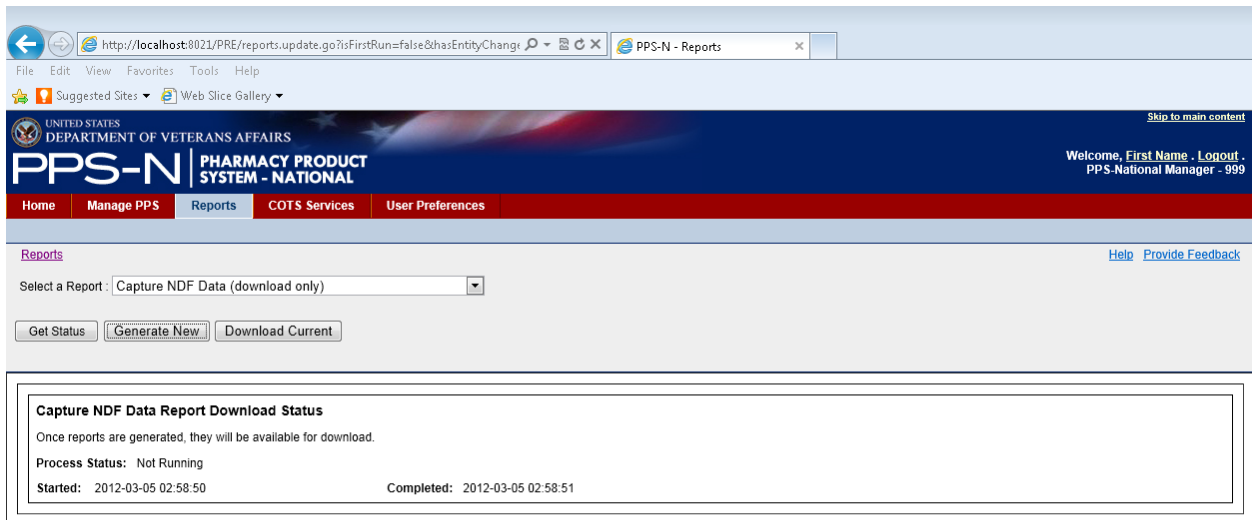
http://localhost:8021/PRE/reports.update.go?isFirstRun=false&hasEntityChange
PPS-N - Reports

File Edit View Favorites Tools Help

Suggested Sites ▾ Web Slice Gallery ▾

UNITED STATES
DEPARTMENT OF VETERANS AFFAIRS
PPS-N PHARMACY PRODUCT SYSTEM - NATIONAL

Skip to main content

Welcome, First Name . Logout .
PPS-National Manager - 999

Home Manage PPS Reports COTS Services User Preferences

Reports

Help Provide Feedback

Select a Report : Capture NDF Data (download only)

Get Status Generate New Download Current

Capture NDF Data Report Download Status

Once reports are generated, they will be available for download.

Process Status: Not Running

Started: 2012-03-05 02:58:50 Completed: 2012-03-05 02:58:51